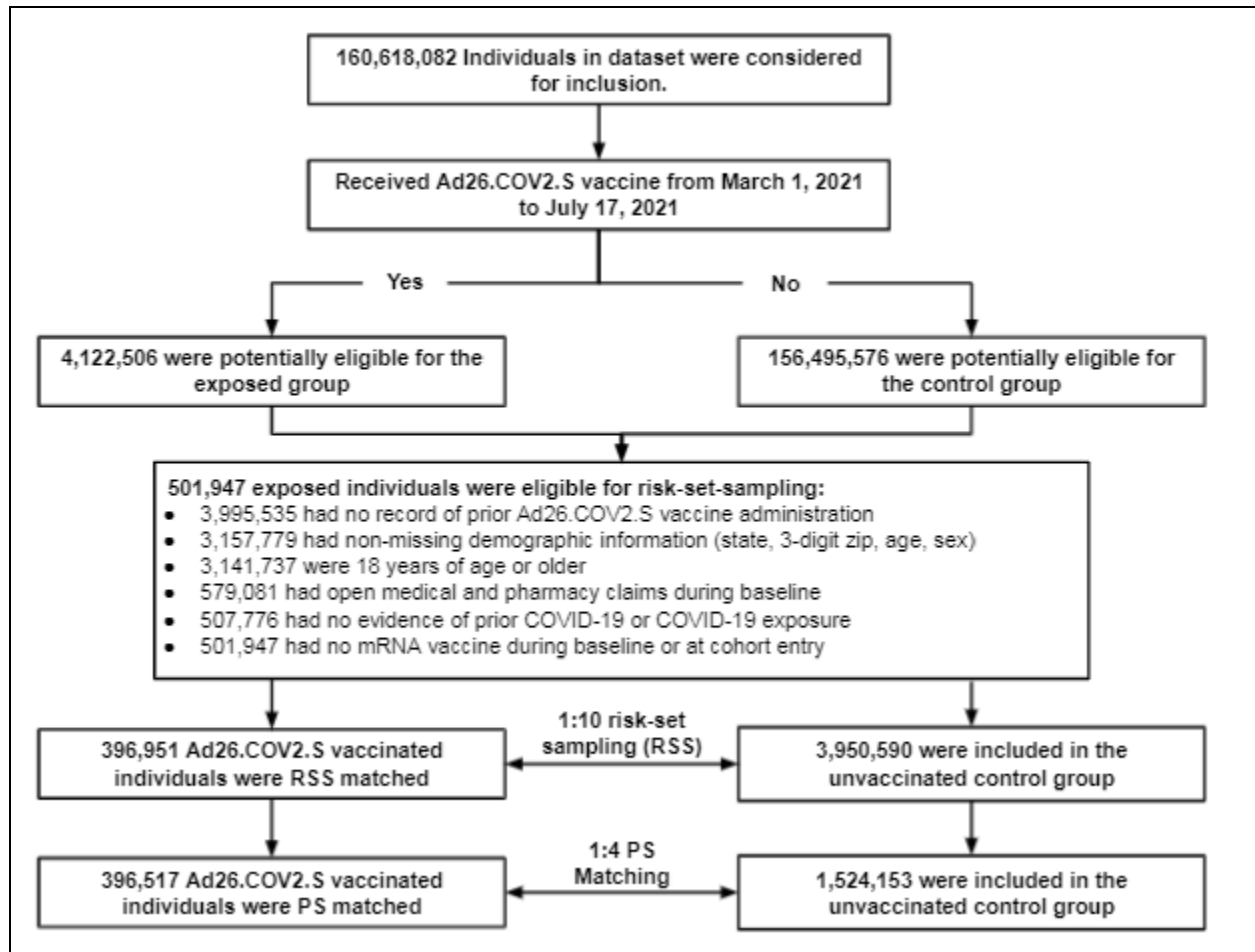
160,618,082 Individuals in dataset were considered for inclusion.

Received Ad26.COV2.S vaccine from March 1, 2021 to July 17, 2021

Yes

No

4,122,506 were potentially eligible for the exposed group

156,495,576 were potentially eligible for the control group

501,947 exposed individuals were eligible for risk-set-sampling:
- 3,995,535 had no record of prior Ad26.COV2.S vaccine administration
- 3,157,779 had non-missing demographic information (state, 3-digit zip, age, sex)
- 3,141,737 were 18 years of age or older
- 579,081 had open medical and pharmacy claims during baseline
- 507,776 had no evidence of prior COVID-19 or COVID-19 exposure
- 501,947 had no mRNA vaccine during baseline or at cohort entry

396,951 Ad26.COV2.S vaccinated individuals were RSS matched

1:10 risk-set sampling (RSS)

3,950,590 were included in the unvaccinated control group

396,517 Ad26.COV2.S vaccinated individuals were PS matched

1:4 PS Matching

1,524,153 were included in the unvaccinated control group